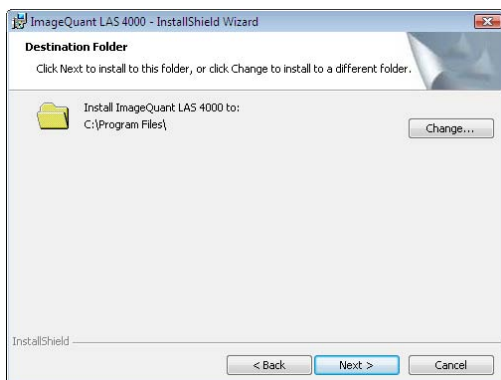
ImageQuant LAS 4000 - InstallShield Wizard

Destination Folder

Click Next to install to this folder, or click Change to install to a different folder.

Install ImageQuant LAS 4000 to:
C:\Program Files\

Change...

InstallShield

< Back

Next >

Cancel